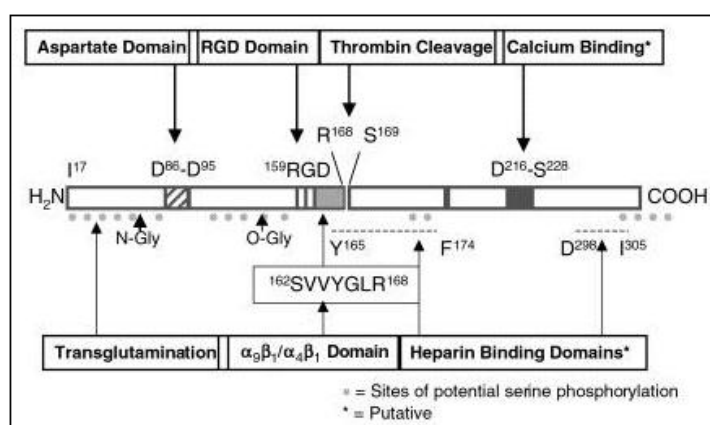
Aspartate Domain | RGD Domain | Thrombin Cleavage | Calcium Binding*

$I^{17}$ $D^{86}$-$D^{95}$ $^{159}$RGD $R^{168}$ $S^{169}$ $D^{216}$-$S^{228}$

$H_2N$ COOH

N-Gly O-Gly $Y^{165}$ $F^{174}$ $D^{298}$ $I^{305}$

$^{162}$SVVYGLR$^{168}$

Transglutamination | $\alpha_9\beta_1/\alpha_4\beta_1$ Domain | Heparin Binding Domains*

= Sites of potential serine phosphorylation
* = Putative